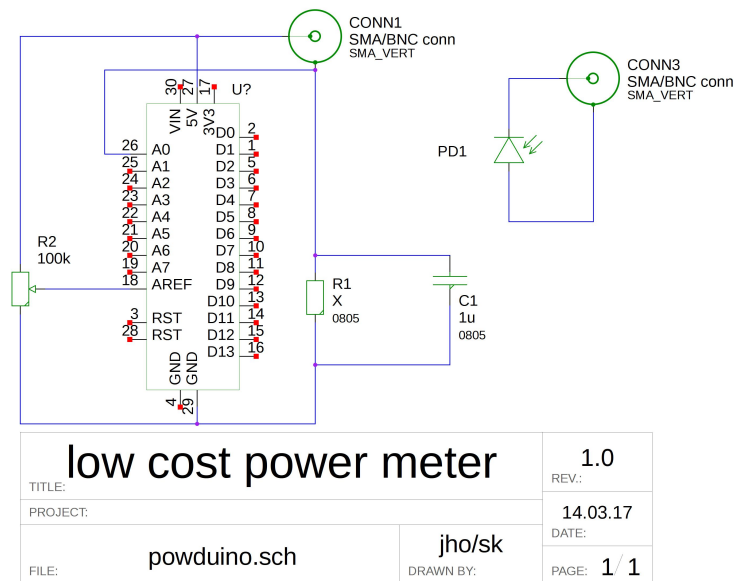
CONN1
SMA/BNC conn
SMA_VERT

CONN3
SMA/BNC conn
SMA_VERT

PD1

30 27 17
VIN 5V 3V3
U?

26 A0
25 A1
24 A2
23 A3
22 A4
21 A5
20 A6
19 A7
18 AREF

3 RST
28 RST

GND GND
4 29

D0 2
D1 1
D2 5
D3 6
D4 7
D5 8
D6 9
D7 10
D8 11
D9 12
D10 13
D11 14
D12 15
D13 16

R2
100k

R1
X
0805

C1
1u
0805

| TITLE: low cost power meter | REV.: 1.0 |
|---|---|
| PROJECT: | DATE: 14.03.17 |
| FILE: powduino.sch | DRAWN BY: jho/sk | PAGE: 1/1 |